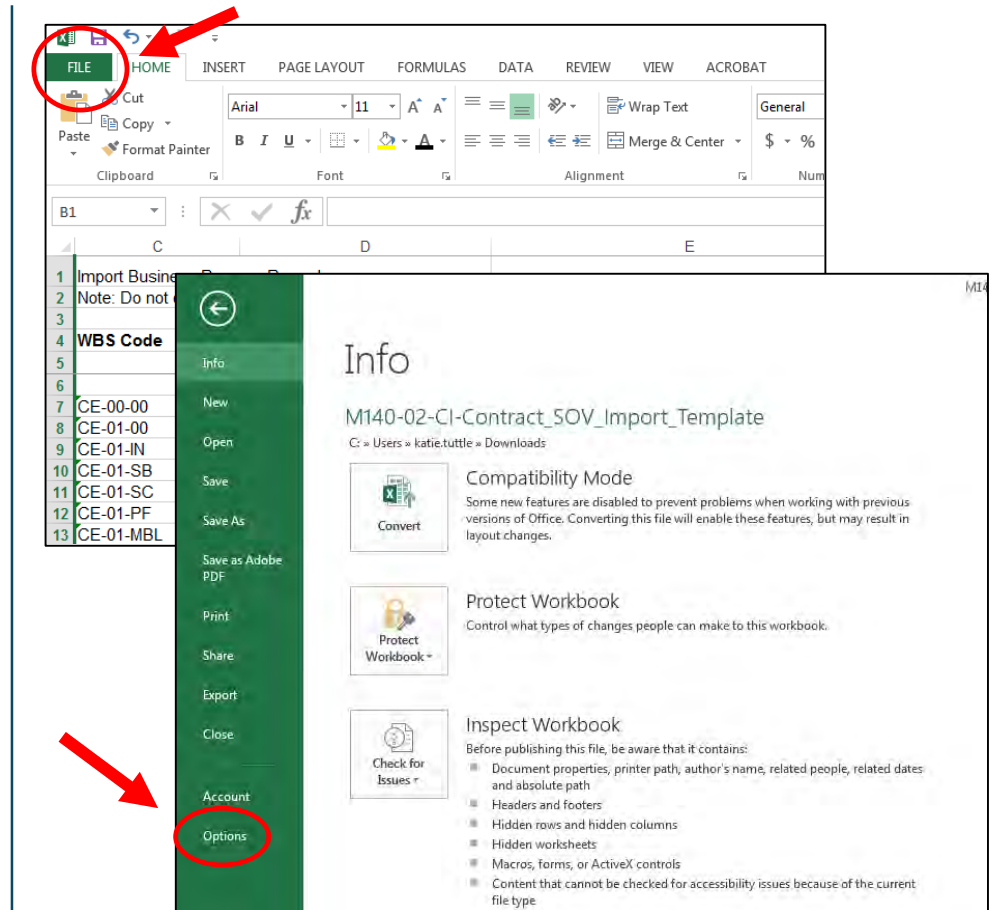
FILE HOME INSERT PAGE LAYOUT FORMULAS DATA REVIEW VIEW ACROBAT

Cut
Copy
Paste
Format Painter
Clipboard

Arial 11 A A
B I U
Font

Wrap Text
Merge & Center
Alignment

General
$ % 
Num

B1 fx

C D E

| | C |
|---|---|
| 1 | Import Business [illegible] |
| 2 | Note: Do not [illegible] |
| 3 | |
| 4 | WBS Code |
| 5 | |
| 6 | |
| 7 | CE-00-00 |
| 8 | CE-01-00 |
| 9 | CE-01-IN |
| 10 | CE-01-SB |
| 11 | CE-01-SC |
| 12 | CE-01-PF |
| 13 | CE-01-MBL |

M14

Info
New
Open
Save
Save As
Save as Adobe PDF
Print
Share
Export
Close
Account
Options

Info

M140-02-CI-Contract_SOV_Import_Template
C: » Users » katie.tuttle » Downloads

Convert
Compatibility Mode
Some new features are disabled to prevent problems when working with previous versions of Office. Converting this file will enable these features, but may result in layout changes.

Protect Workbook
Protect Workbook
Control what types of changes people can make to this workbook.

Check for Issues
Inspect Workbook
Before publishing this file, be aware that it contains:
Document properties, printer path, author's name, related people, related dates and absolute path
Headers and footers
Hidden rows and hidden columns
Hidden worksheets
Macros, forms, or ActiveX controls
Content that cannot be checked for accessibility issues because of the current file type